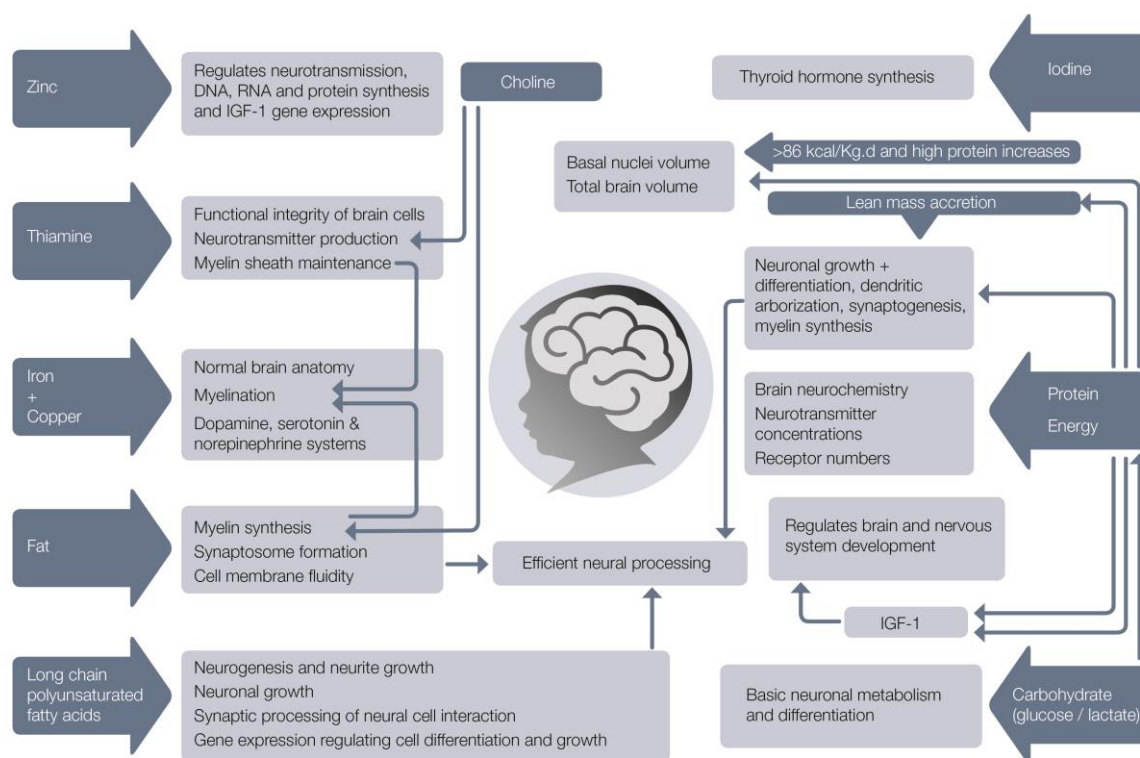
Zinc

Regulates neurotransmission, DNA, RNA and protein synthesis and IGF-1 gene expression

Choline

Thyroid hormone synthesis

Iodine

Basal nuclei volume
Total brain volume

>86 kcal/Kg.d and high protein increases

Lean mass accretion

Thiamine

Functional integrity of brain cells
Neurotransmitter production
Myelin sheath maintenance

Neuronal growth + differentiation, dendritic arborization, synaptogenesis, myelin synthesis

Iron
+
Copper

Normal brain anatomy
Myelination
Dopamine, serotonin & norepinephrine systems

Brain neurochemistry
Neurotransmitter concentrations
Receptor numbers

Protein
Energy

Fat

Myelin synthesis
Synaptosome formation
Cell membrane fluidity

Efficient neural processing

Regulates brain and nervous system development

IGF-1

Long chain polyunsaturated fatty acids

Neurogenesis and neurite growth
Neuronal growth
Synaptic processing of neural cell interaction
Gene expression regulating cell differentiation and growth

Basic neuronal metabolism and differentiation

Carbohydrate (glucose / lactate)